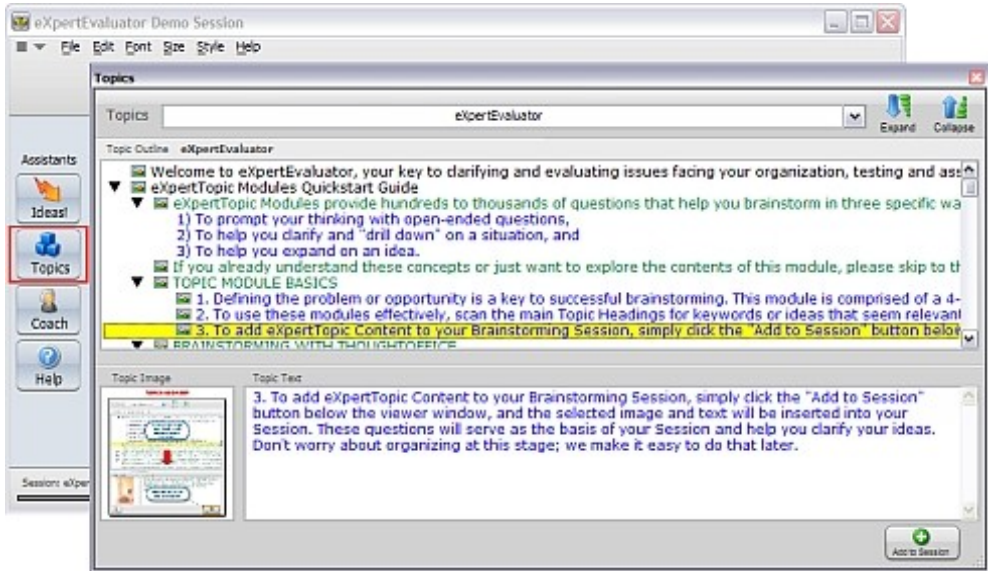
eXpertEvaluator Demo Session

File Edit Font Size Style Help

Topics

Topics eXpertEvaluator

Expand Collapse

Assistants

Ideas!

Topics

Coach

Help

Session: eXper

Topic Outline eXpertEvaluator

Welcome to eXpertEvaluator, your key to clarifying and evaluating issues facing your organization, testing and ass

eXpertTopic Modules Quickstart Guide

eXpertTopic Modules provide hundreds to thousands of questions that help you brainstorm in three specific wa

1) To prompt your thinking with open-ended questions,

2) To help you clarify and "drill down" on a situation, and

3) To help you expand on an idea.

If you already understand these concepts or just want to explore the contents of this module, please skip to th

TOPIC MODULE BASICS

1. Defining the problem or opportunity is a key to successful brainstorming. This module is comprised of a 4-

2. To use these modules effectively, scan the main Topic Headings for keywords or ideas that seem relevant

3. To add eXpertTopic Content to your Brainstorming Session, simply click the "Add to Session" button belo

BRAINSTORMING WITH THOUGHTOFFICE

Topic Image

Topic Text

3. To add eXpertTopic Content to your Brainstorming Session, simply click the "Add to Session" button below the viewer window, and the selected image and text will be inserted into your Session. These questions will serve as the basis of your Session and help you clarify your ideas. Don't worry about organizing at this stage; we make it easy to do that later.

Add to Session